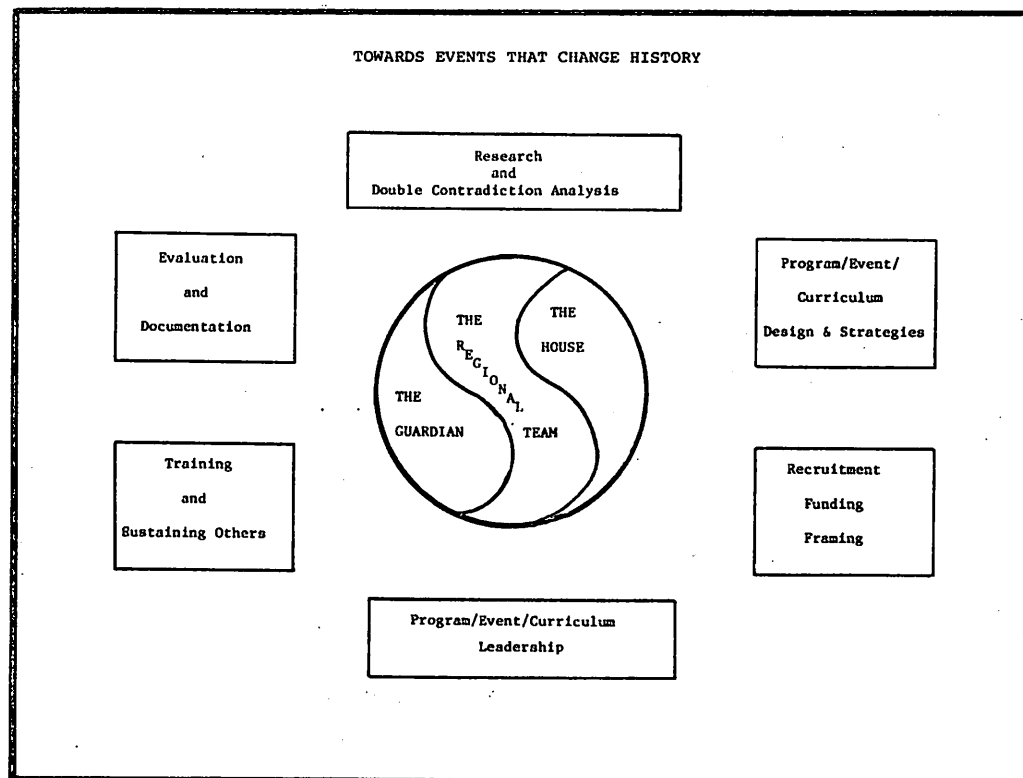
TOWARDS EVENTS THAT CHANGE HISTORY

Research and Double Contradiction Analysis

Evaluation and Documentation

Program/Event/ Curriculum Design & Strategies

THE GUARDIAN

THE REGIONAL TEAM

THE HOUSE

Training and Sustaining Others

Recruitment Funding Framing

Program/Event/Curriculum Leadership